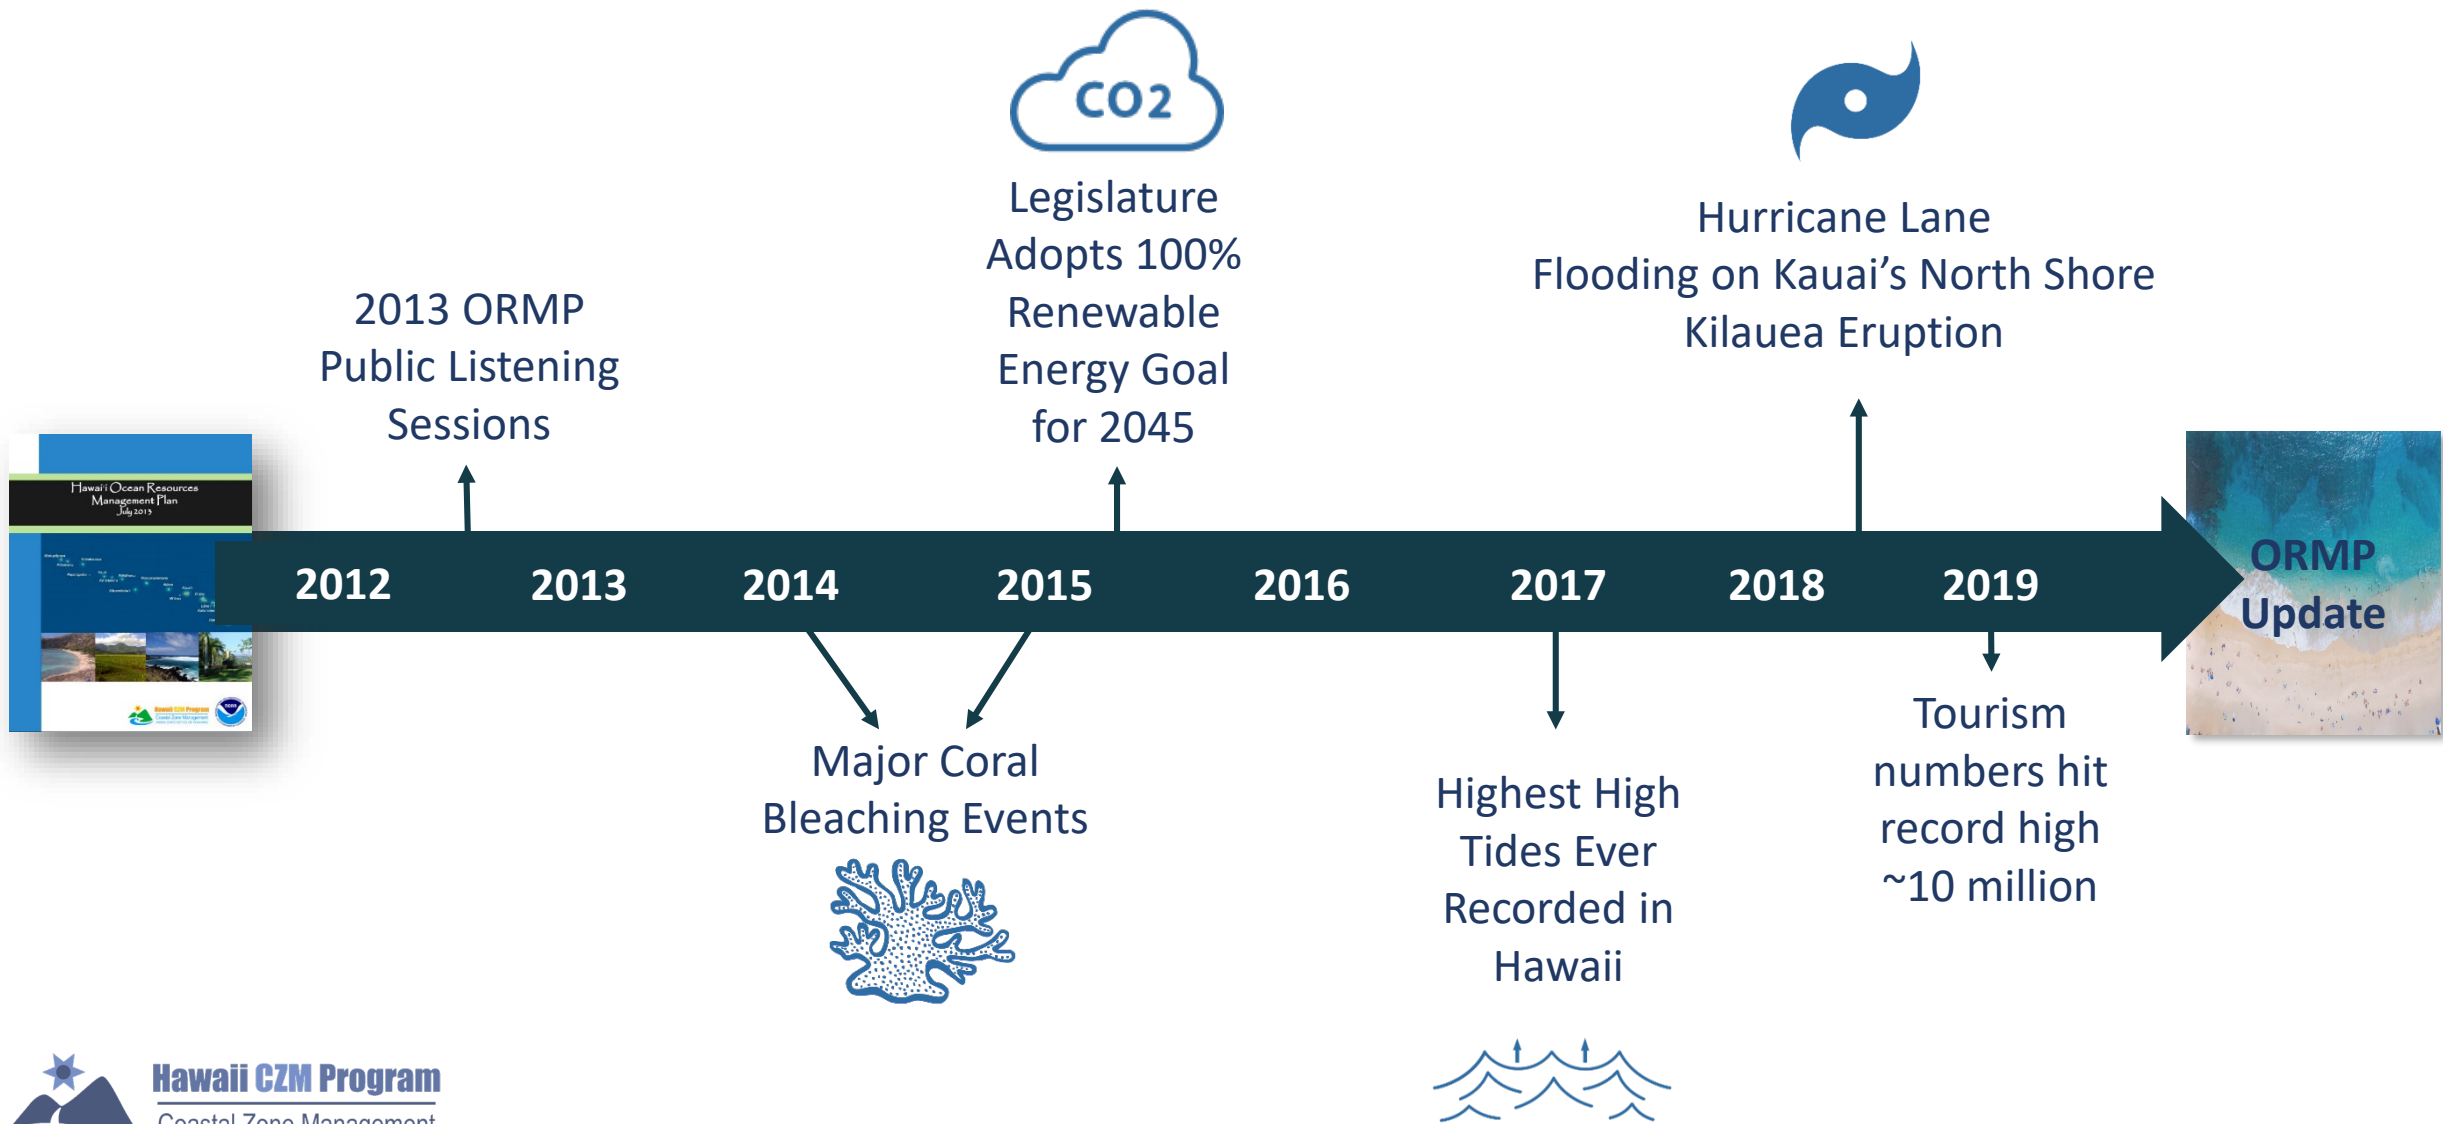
$CO_2$

Legislature Adopts 100% Renewable Energy Goal for 2045

Hurricane Lane
Flooding on Kauai's North Shore
Kilauea Eruption

2013 ORMP Public Listening Sessions

Hawai'i Ocean Resources Management Plan July 2013

2012 2013 2014 2015 2016 2017 2018 2019

ORMP Update

Major Coral Bleaching Events

Highest High Tides Ever Recorded in Hawaii

Tourism numbers hit record high ~10 million

Hawaii CZM Program
Coastal Zone Management